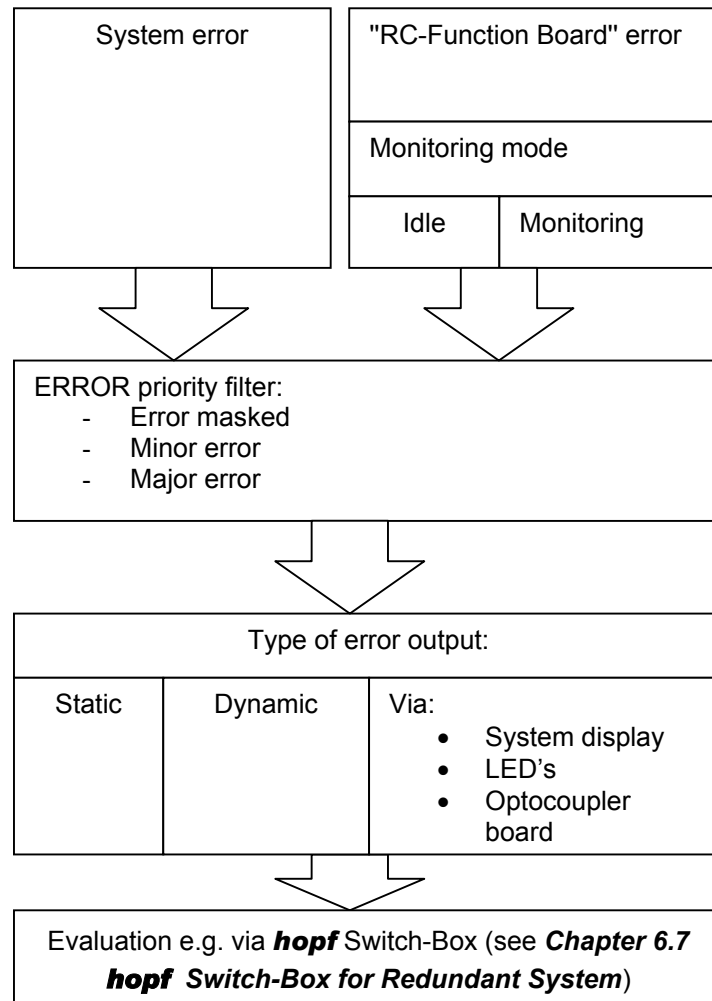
System error

"RC-Function Board" error

Monitoring mode

Idle

Monitoring

ERROR priority filter:
- Error masked
- Minor error
- Major error

Type of error output:

Static

Dynamic

Via:
- System display
- LED's
- Optocoupler board

Evaluation e.g. via ***hopf*** Switch-Box (see ***Chapter 6.7 hopf Switch-Box for Redundant System***)